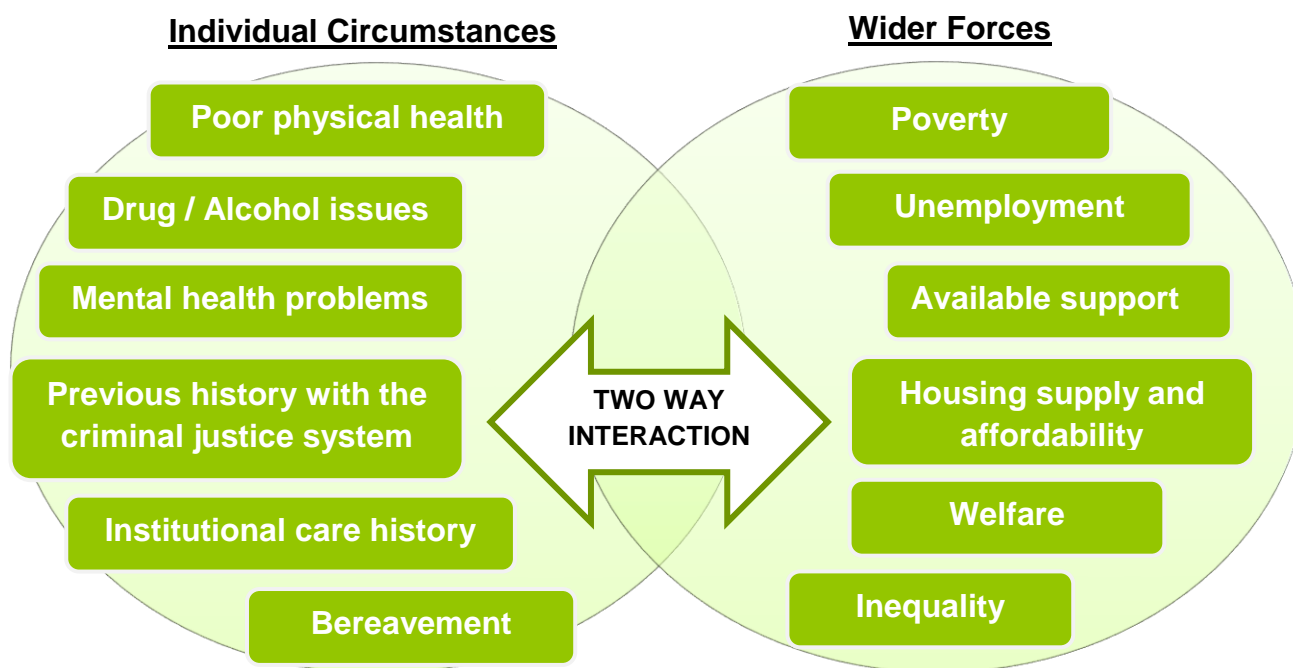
Individual Circumstances

Poor physical health

Drug / Alcohol issues

Mental health problems

Previous history with the criminal justice system

Institutional care history

Bereavement

Wider Forces

Poverty

Unemployment

Available support

Housing supply and affordability

Welfare

Inequality

TWO WAY INTERACTION